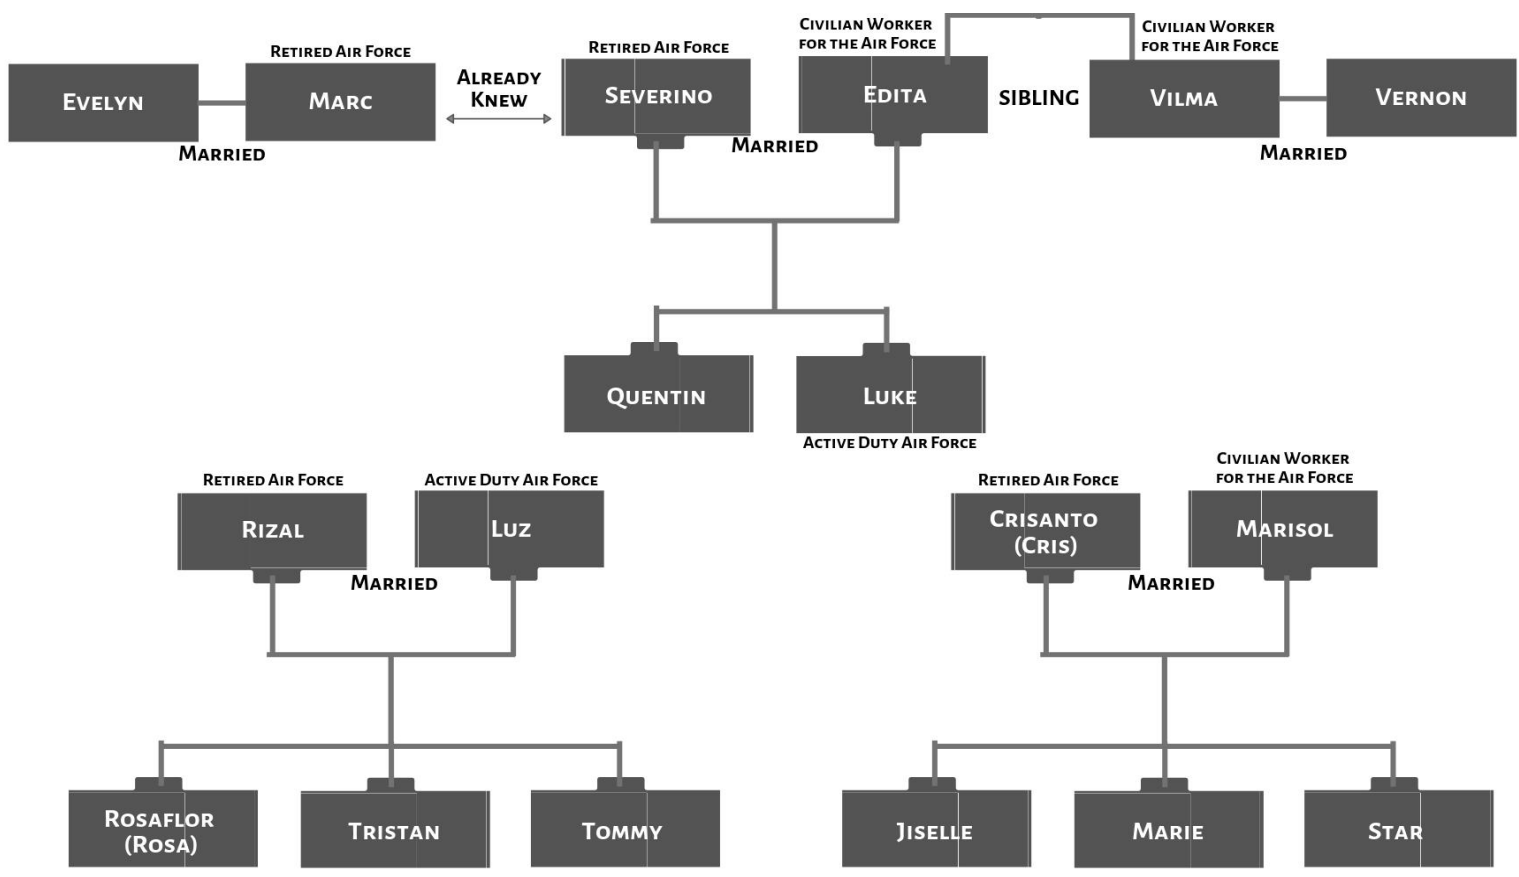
Retired Air Force
Evelyn
Marc
Married

Already Knew

Retired Air Force
Severino
Married

Civilian Worker for the Air Force
Edita

Sibling

Civilian Worker for the Air Force
Vilma
Vernon
Married

Quentin
Luke
Active Duty Air Force

Retired Air Force
Rizal
Active Duty Air Force
Luz
Married

Rosaflor (Rosa)
Tristan
Tommy

Retired Air Force
Crisanto (Cris)
Civilian Worker for the Air Force
Marisol
Married

Jiselle
Marie
Star